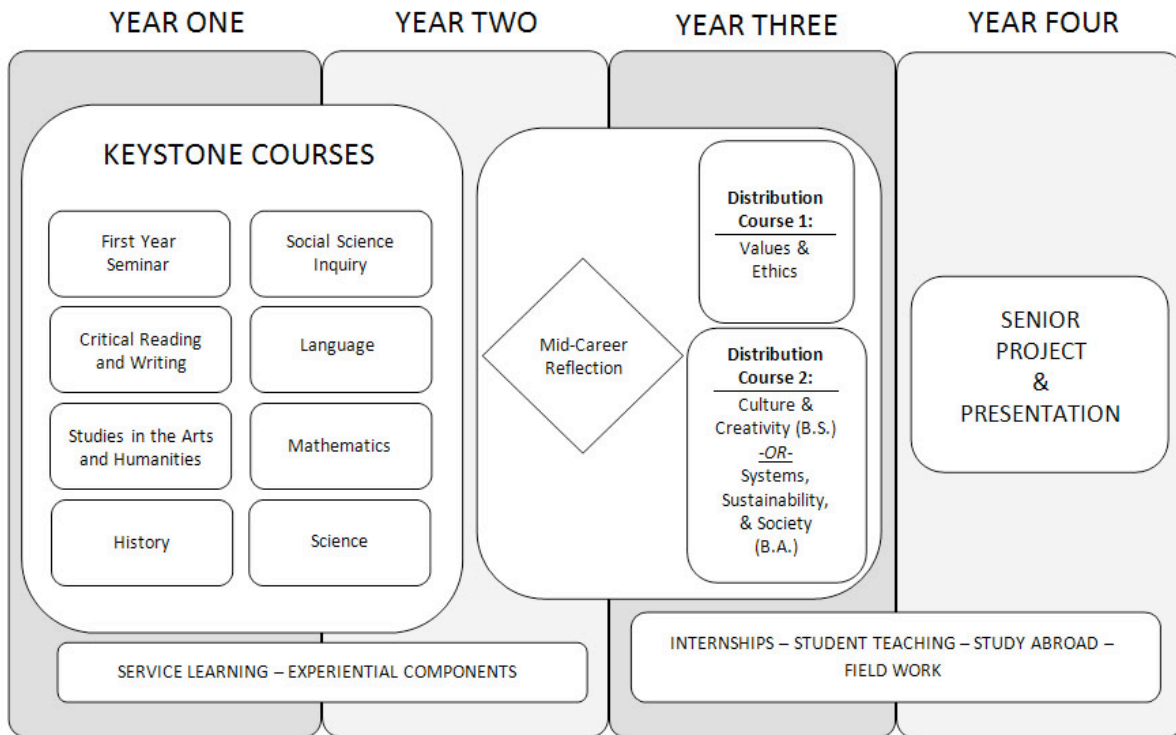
YEAR ONE

YEAR TWO

YEAR THREE

YEAR FOUR

KEYSTONE COURSES

First Year Seminar

Social Science Inquiry

Critical Reading and Writing

Language

Studies in the Arts and Humanities

Mathematics

History

Science

Mid-Career Reflection

Distribution Course 1:

Values & Ethics

Distribution Course 2:

Culture & Creativity (B.S.)

-OR-

Systems, Sustainability, & Society (B.A.)

SENIOR PROJECT & PRESENTATION

SERVICE LEARNING – EXPERIENTIAL COMPONENTS

INTERNSHIPS – STUDENT TEACHING – STUDY ABROAD – FIELD WORK